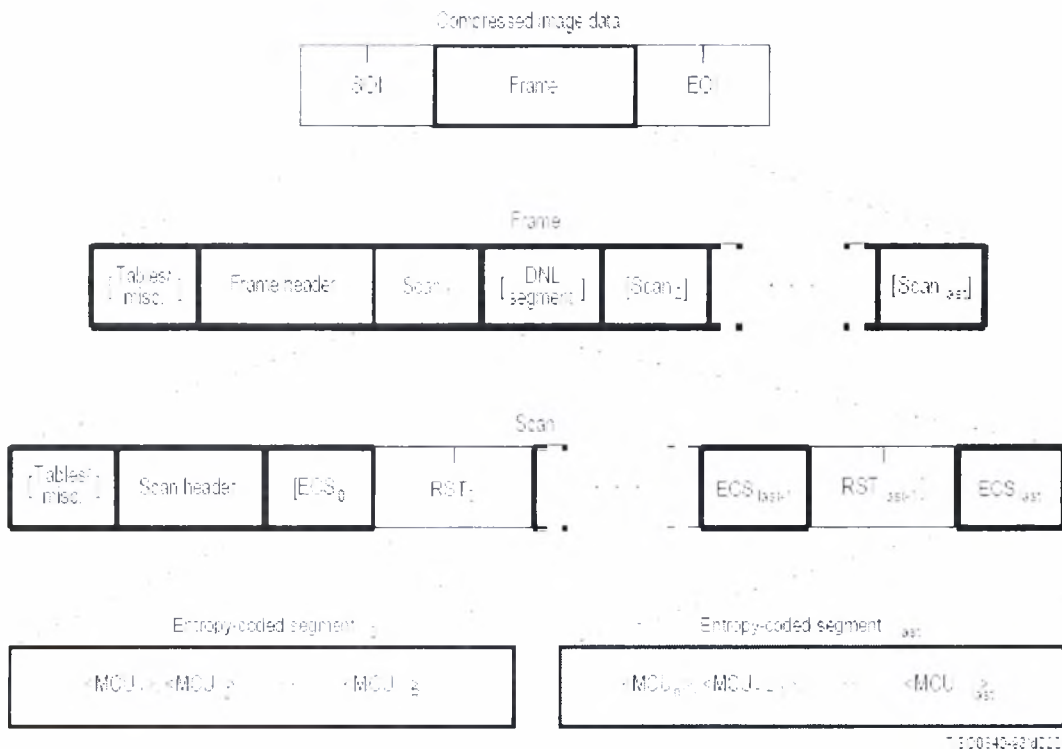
Compressed image data

SOI

Frame

EOI

Frame

[Tables/misc.]

Frame header

Scan$_1$

[DNL segment]

[Scan$_2$]

· · ·

[Scan$_{last}$]

Scan

[Tables/misc.]

Scan header

[ECS$_0$

RST$_0$

· · ·

ECS$_{last-1}$

RST$_{last-1}$]

ECS$_{last}$

Entropy-coded segment $_0$

<MCU$_1$>, <MCU$_2$>, · · · <MCU$_{R_i}$>

Entropy-coded segment $_{last}$

<MCU$_n$>, <MCU$_{n+1}$>, · · · <MCU$_{last}$>

T.0810340-93/d003